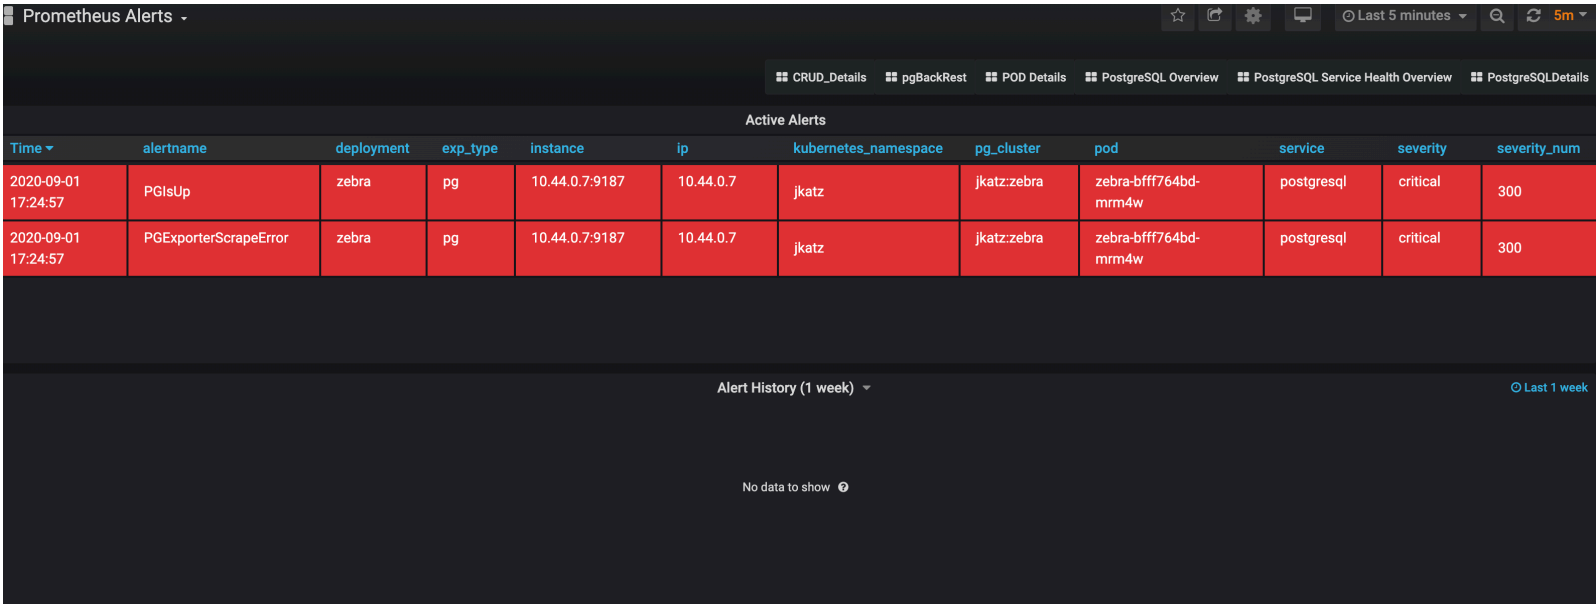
Prometheus Alerts

Last 5 minutes  5m

CRUD_Details  pgBackRest  POD Details  PostgreSQL Overview  PostgreSQL Service Health Overview  PostgreSQLDetails

Active Alerts

| Time | alertname | deployment | exp_type | instance | ip | kubernetes_namespace | pg_cluster | pod | service | severity | severity_num |
|---|---|---|---|---|---|---|---|---|---|---|---|
| 2020-09-01 17:24:57 | PGIsUp | zebra | pg | 10.44.0.7:9187 | 10.44.0.7 | jkatz | jkatz:zebra | zebra-bfff764bd-mrm4w | postgresql | critical | 300 |
| 2020-09-01 17:24:57 | PGExporterScrapeError | zebra | pg | 10.44.0.7:9187 | 10.44.0.7 | jkatz | jkatz:zebra | zebra-bfff764bd-mrm4w | postgresql | critical | 300 |

Alert History (1 week)

Last 1 week

No data to show